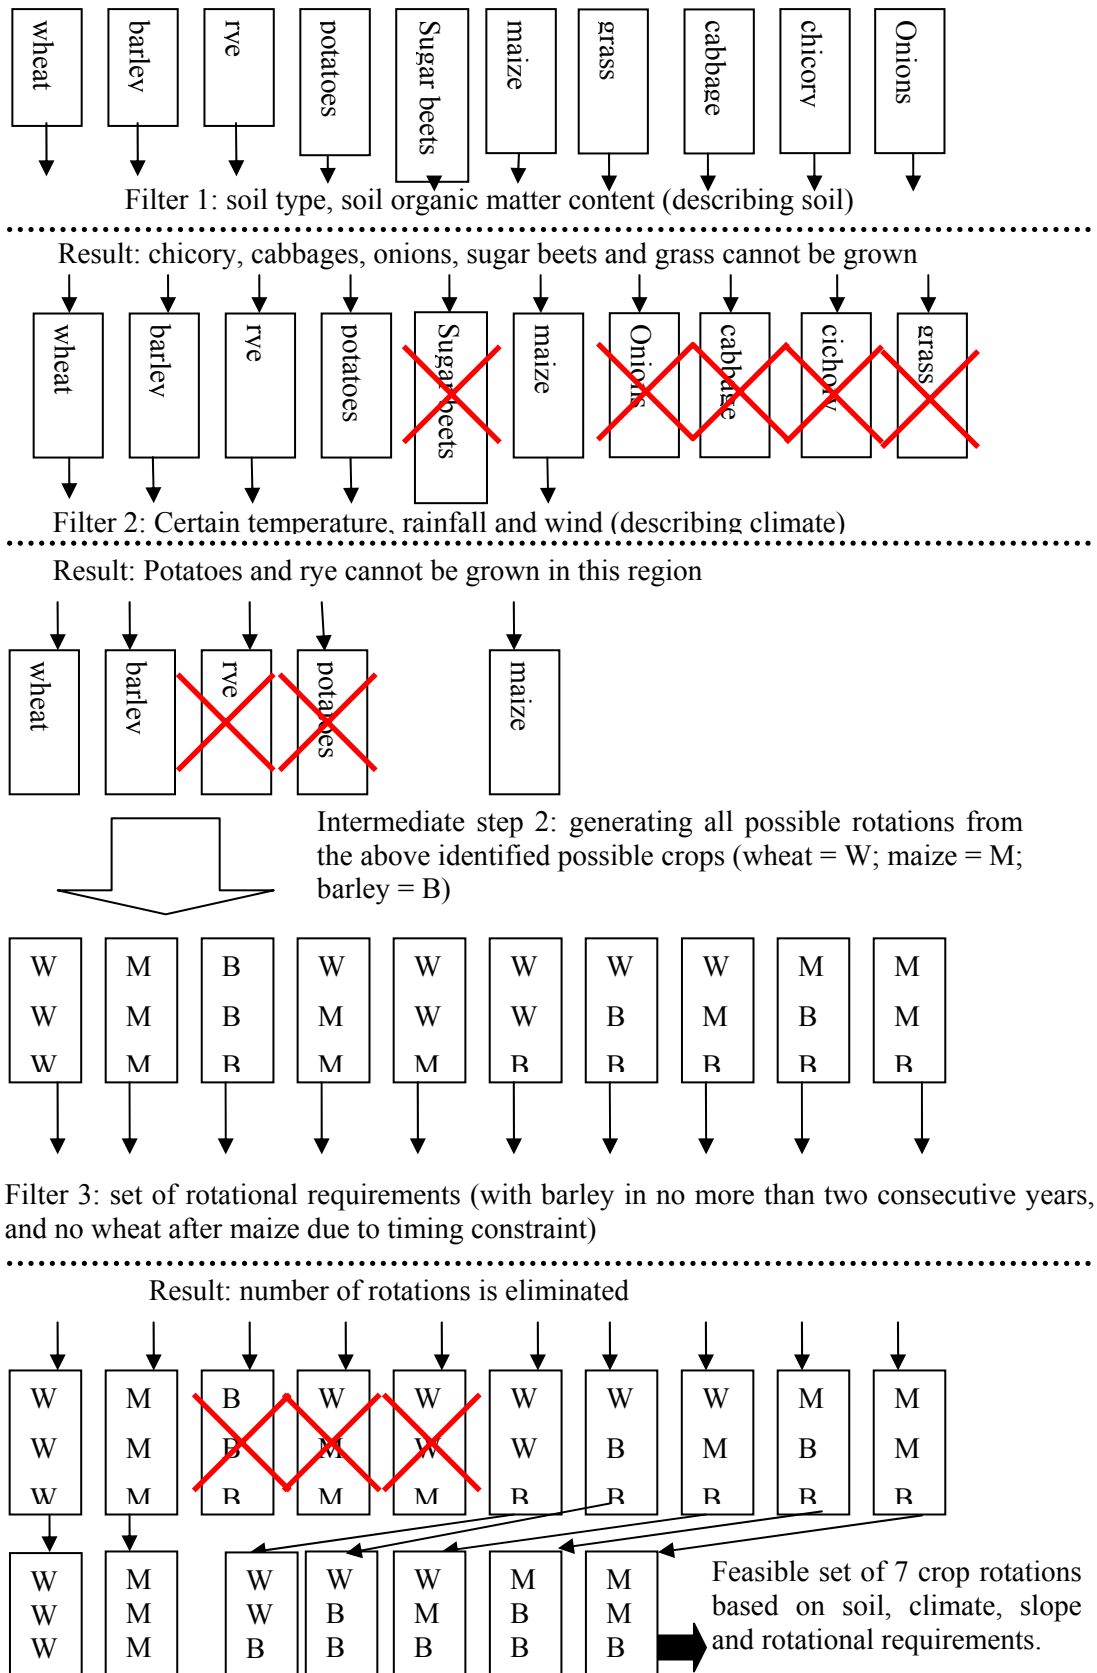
wheat barley rye potatoes Sugar beets maize grass cabbage chicory Onions

Filter 1: soil type, soil organic matter content (describing soil)

Result: chicory, cabbages, onions, sugar beets and grass cannot be grown

wheat barley rye potatoes Sugar beets maize Onions cabbage cichory grass

Filter 2: Certain temperature, rainfall and wind (describing climate)

Result: Potatoes and rye cannot be grown in this region

wheat barley rye potatoes maize

Intermediate step 2: generating all possible rotations from the above identified possible crops (wheat = W; maize = M; barley = B)

| W | M | B | W | W | W | W | W | M | M |
|---|---|---|---|---|---|---|---|---|---|
| W | M | B | M | W | W | B | M | B | M |
| W | M | B | M | M | B | B | B | B | B |

Filter 3: set of rotational requirements (with barley in no more than two consecutive years, and no wheat after maize due to timing constraint)

Result: number of rotations is eliminated

| W | M | B | W | W | W | W | W | M | M |
|---|---|---|---|---|---|---|---|---|---|
| W | M | B | M | W | W | B | M | B | M |
| W | M | B | M | M | B | B | B | B | B |

| W | M | W | W | W | M | M |
|---|---|---|---|---|---|---|
| W | M | W | B | M | B | M |
| W | M | B | B | B | B | B |

Feasible set of 7 crop rotations based on soil, climate, slope and rotational requirements.